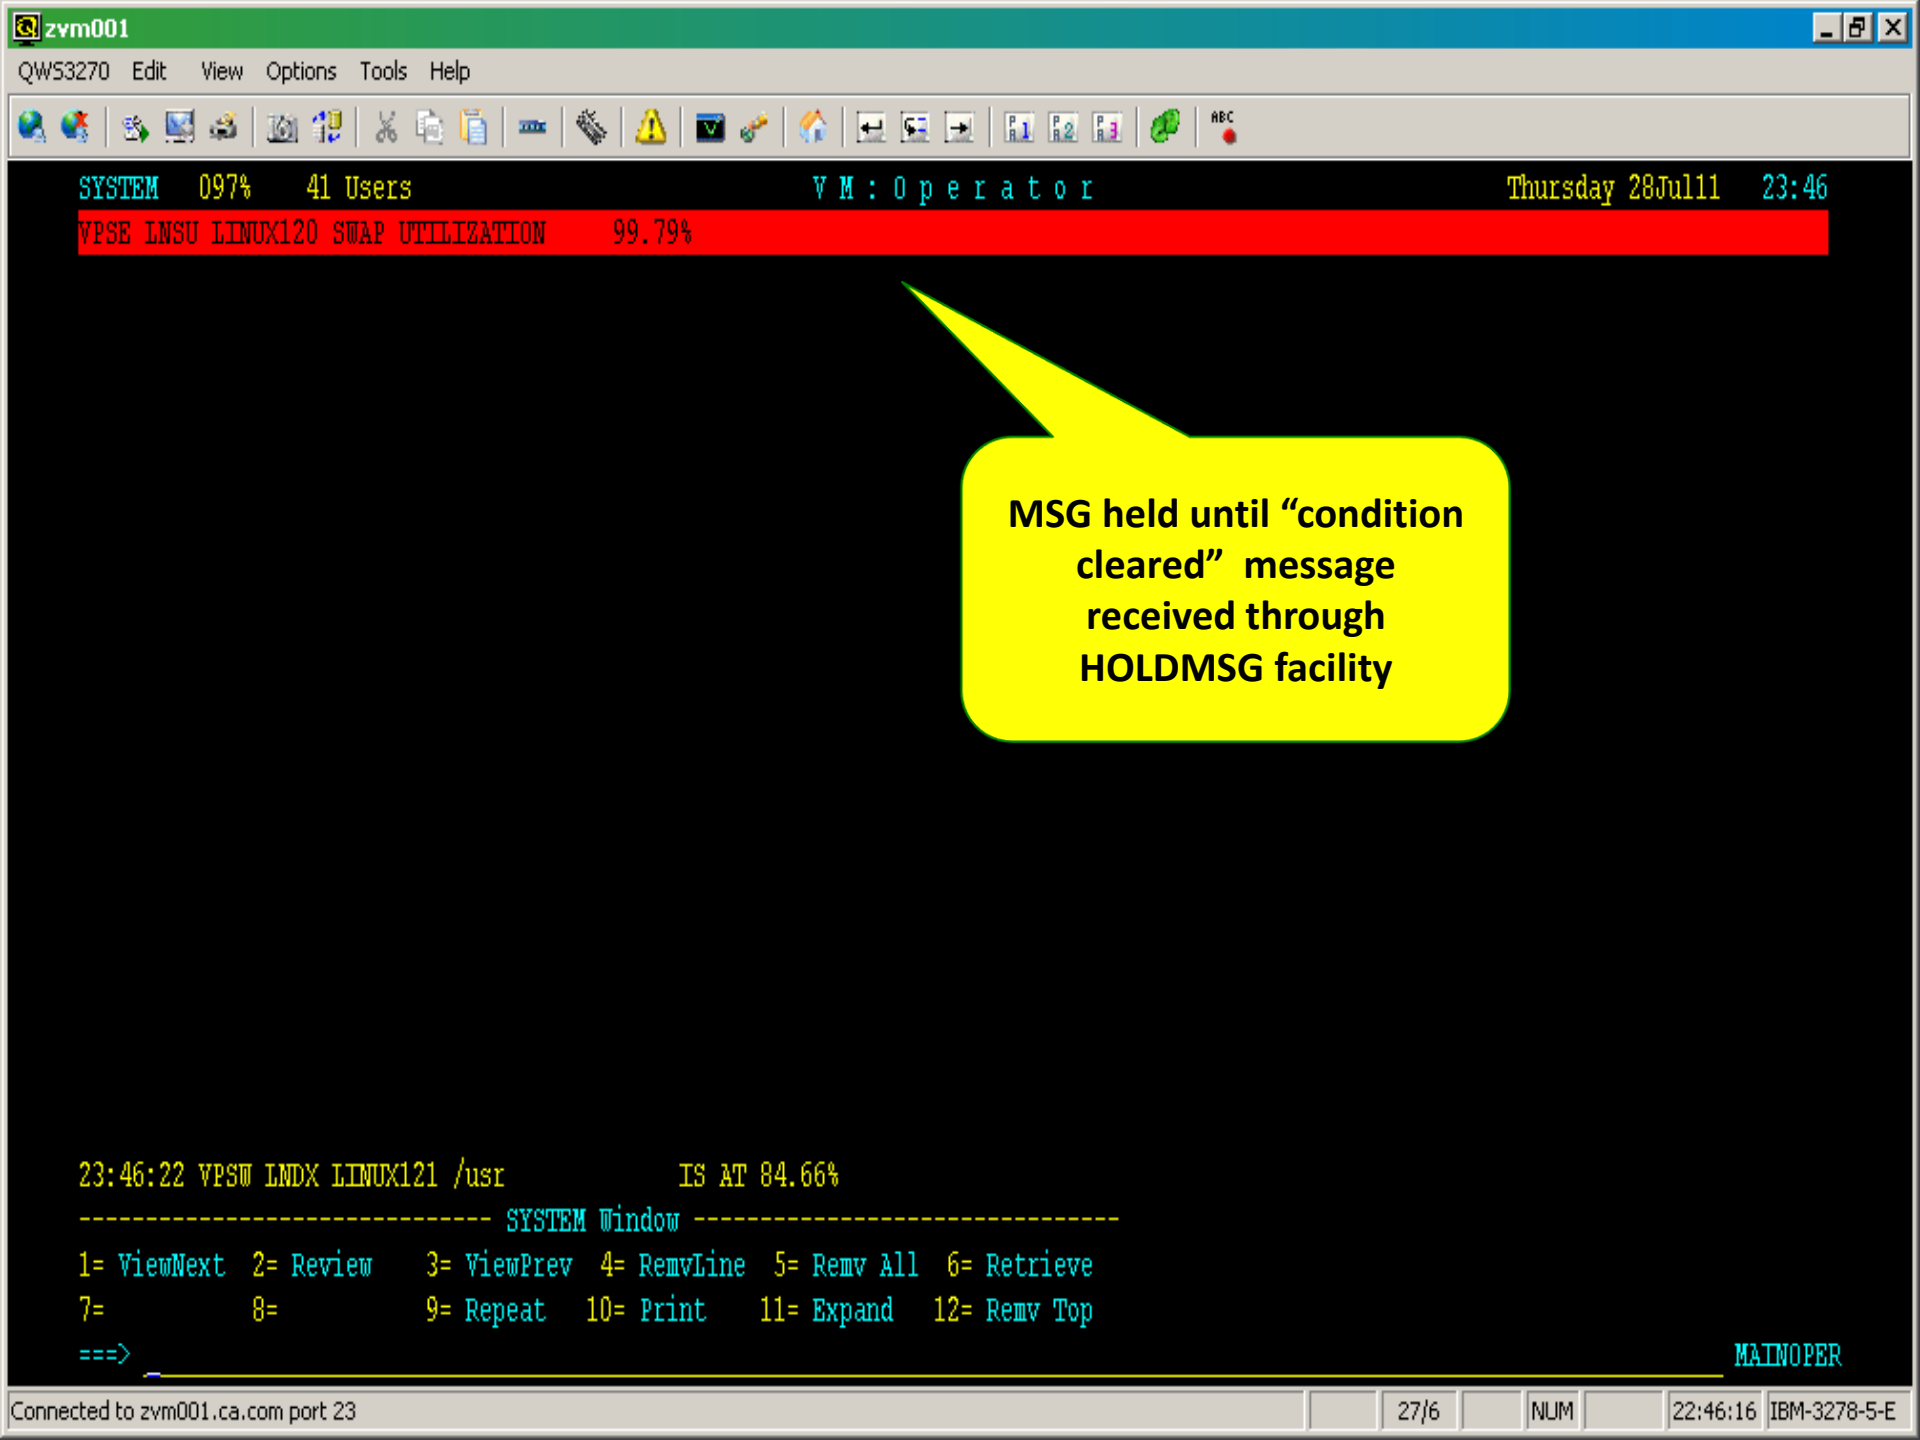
zvm001

QWS3270 Edit View Options Tools Help

SYSTEM 097% 41 Users V M : O p e r a t o r Thursday 28Jul11 23:46

VPSE LNSU LINUX120 SWAP UTILIZATION 99.79%

MSG held until “condition cleared” message received through HOLDMSG facility

23:46:22 VPSW LNDX LINUX121 /usr IS AT 84.66%

------------------------------ SYSTEM Window ------------------------------

1= ViewNext 2= Review 3= ViewPrev 4= RemvLine 5= Remv All 6= Retrieve
7= 8= 9= Repeat 10= Print 11= Expand 12= Remv Top

===> MAINOPER

Connected to zvm001.ca.com port 23 27/6 NUM 22:46:16 IBM-3278-5-E